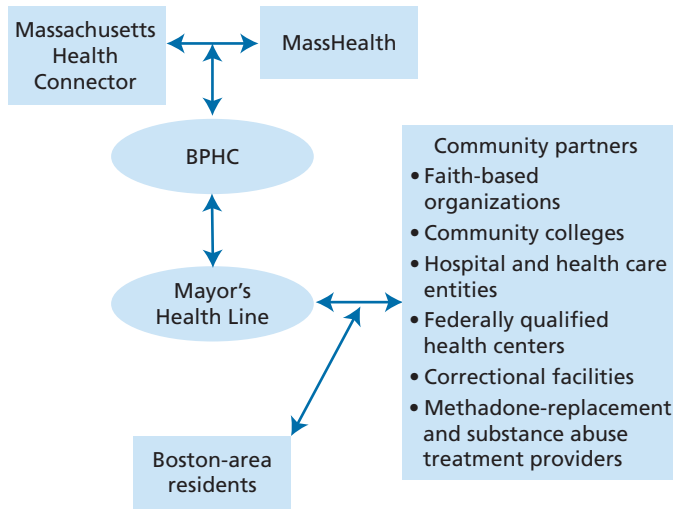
Massachusetts Health Connector

MassHealth

BPHC

Mayor's Health Line

Boston-area residents

Community partners
• Faith-based organizations
• Community colleges
• Hospital and health care entities
• Federally qualified health centers
• Correctional facilities
• Methadone-replacement and substance abuse treatment providers